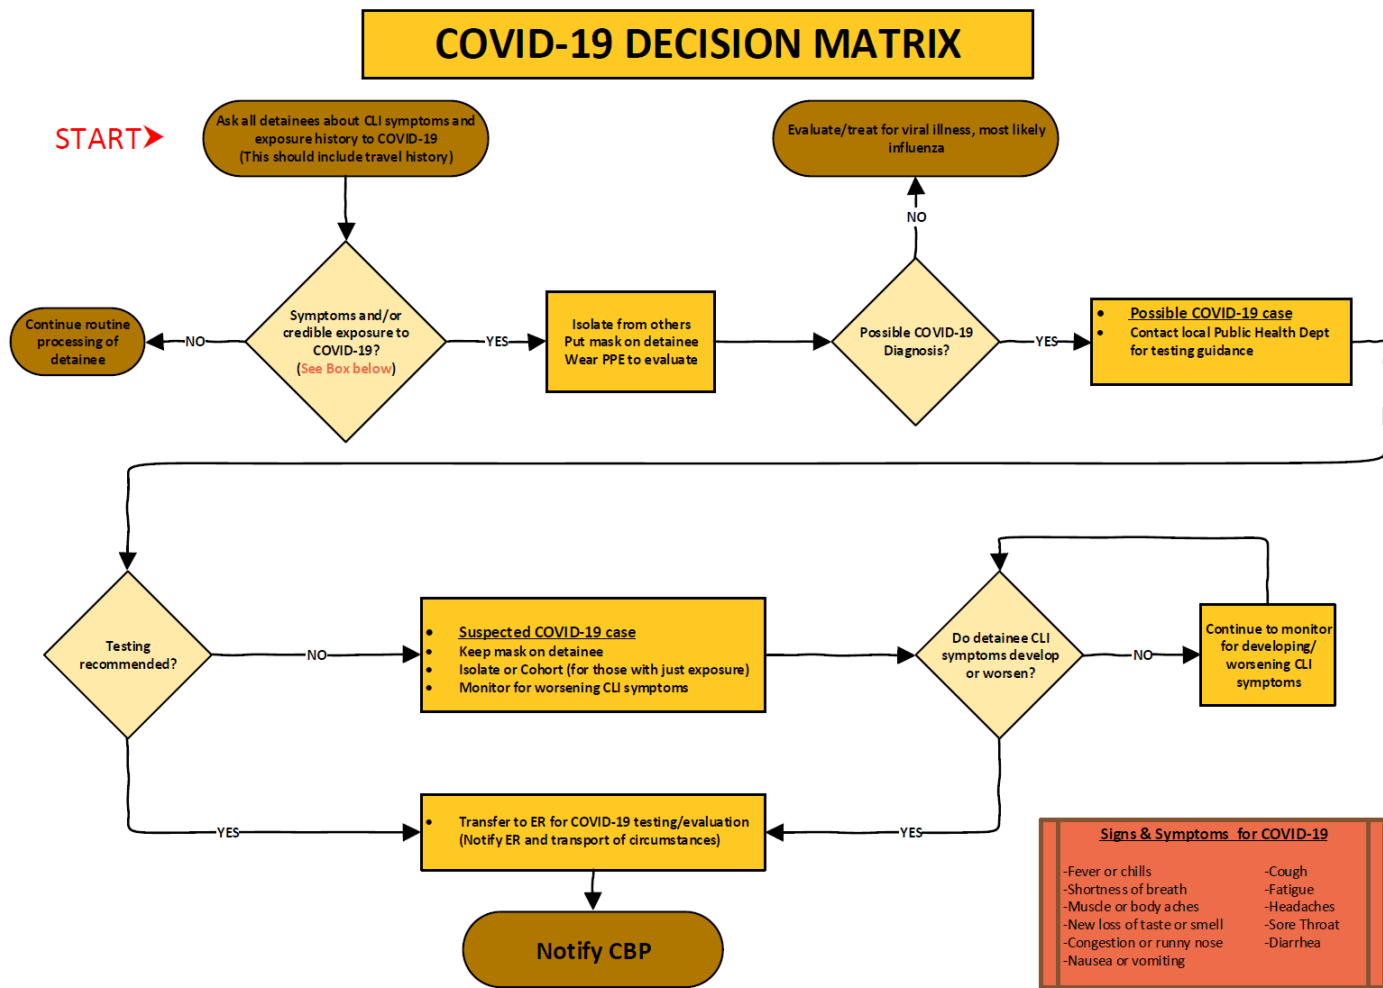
COVID-19 DECISION MATRIX

START

Ask all detainees about CLI symptoms and exposure history to COVID-19 (This should include travel history)

Symptoms and/or credible exposure to COVID-19? (See Box below)

NO

Continue routine processing of detainee

YES

Isolate from others
Put mask on detainee
Wear PPE to evaluate

Possible COVID-19 Diagnosis?

NO

Evaluate/treat for viral illness, most likely influenza

YES

- Possible COVID-19 case
- Contact local Public Health Dept for testing guidance

Testing recommended?

NO

- Suspected COVID-19 case
- Keep mask on detainee
- Isolate or Cohort (for those with just exposure)
- Monitor for worsening CLI symptoms

Do detainee CLI symptoms develop or worsen?

NO

Continue to monitor for developing/ worsening CLI symptoms

YES

YES

- Transfer to ER for COVID-19 testing/evaluation (Notify ER and transport of circumstances)

Notify CBP

Signs & Symptoms for COVID-19

-Fever or chills
-Shortness of breath
-Muscle or body aches
-New loss of taste or smell
-Congestion or runny nose
-Nausea or vomiting

-Cough
-Fatigue
-Headaches
-Sore Throat
-Diarrhea